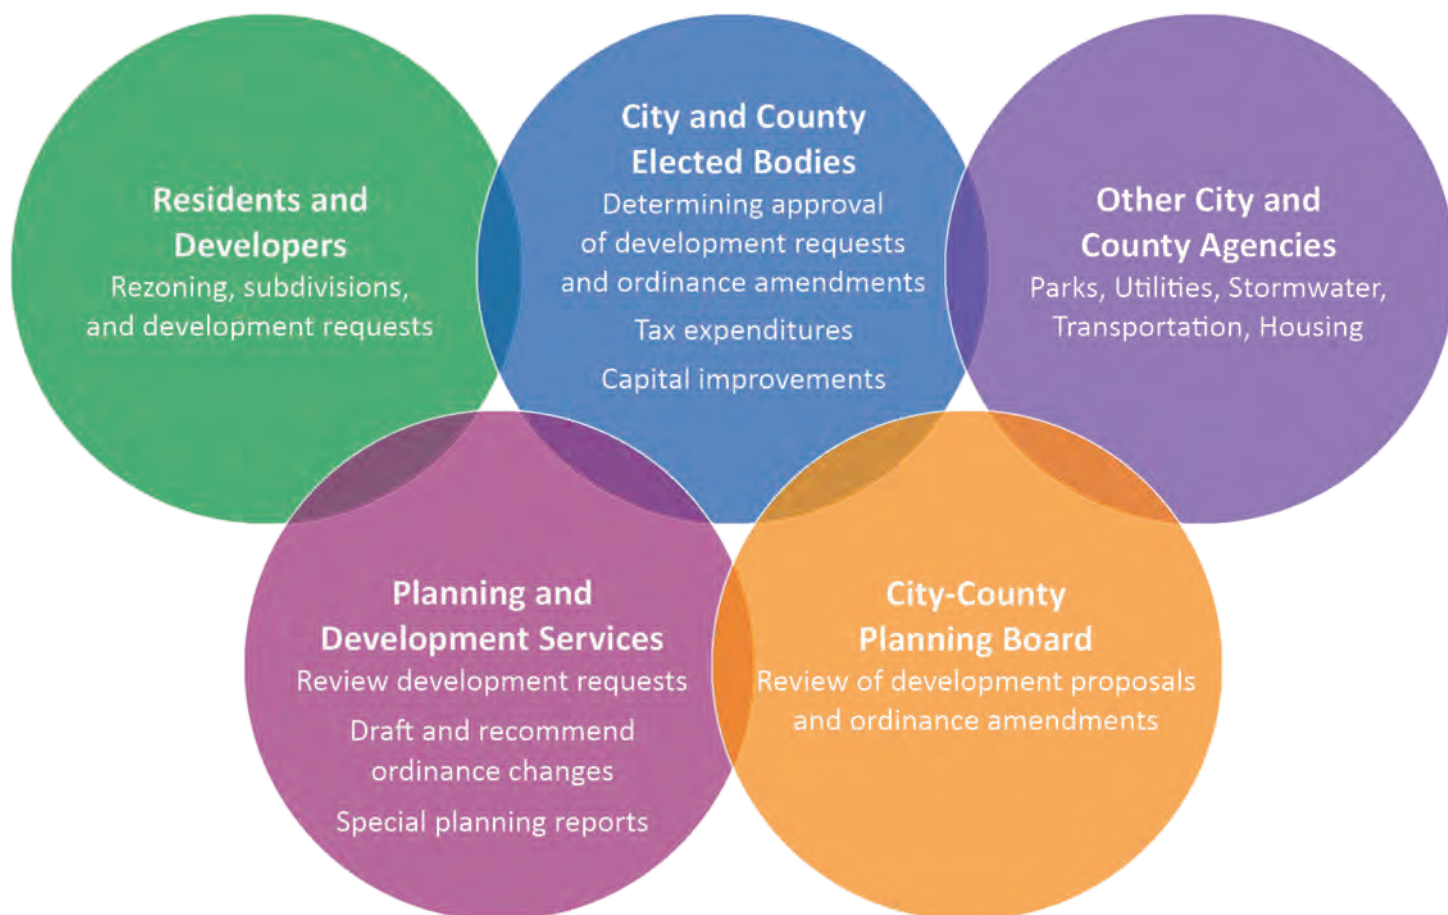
Residents and Developers
Rezoning, subdivisions, and development requests

City and County Elected Bodies
Determining approval of development requests and ordinance amendments
Tax expenditures
Capital improvements

Other City and County Agencies
Parks, Utilities, Stormwater, Transportation, Housing

Planning and Development Services
Review development requests
Draft and recommend ordinance changes
Special planning reports

City-County Planning Board
Review of development proposals and ordinance amendments